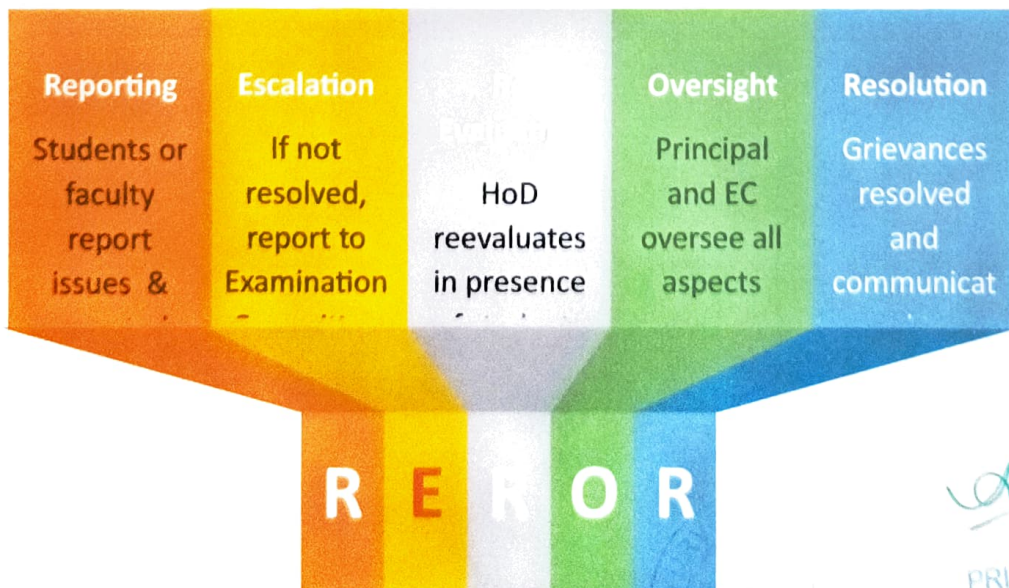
Reporting

Students or faculty report issues & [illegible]

Escalation

If not resolved, report to Examination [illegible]

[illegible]

HoD reevaluates in presence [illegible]

Oversight

Principal and EC oversee all aspects

Resolution

Grievances resolved and communicat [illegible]

R E R O R

PRI